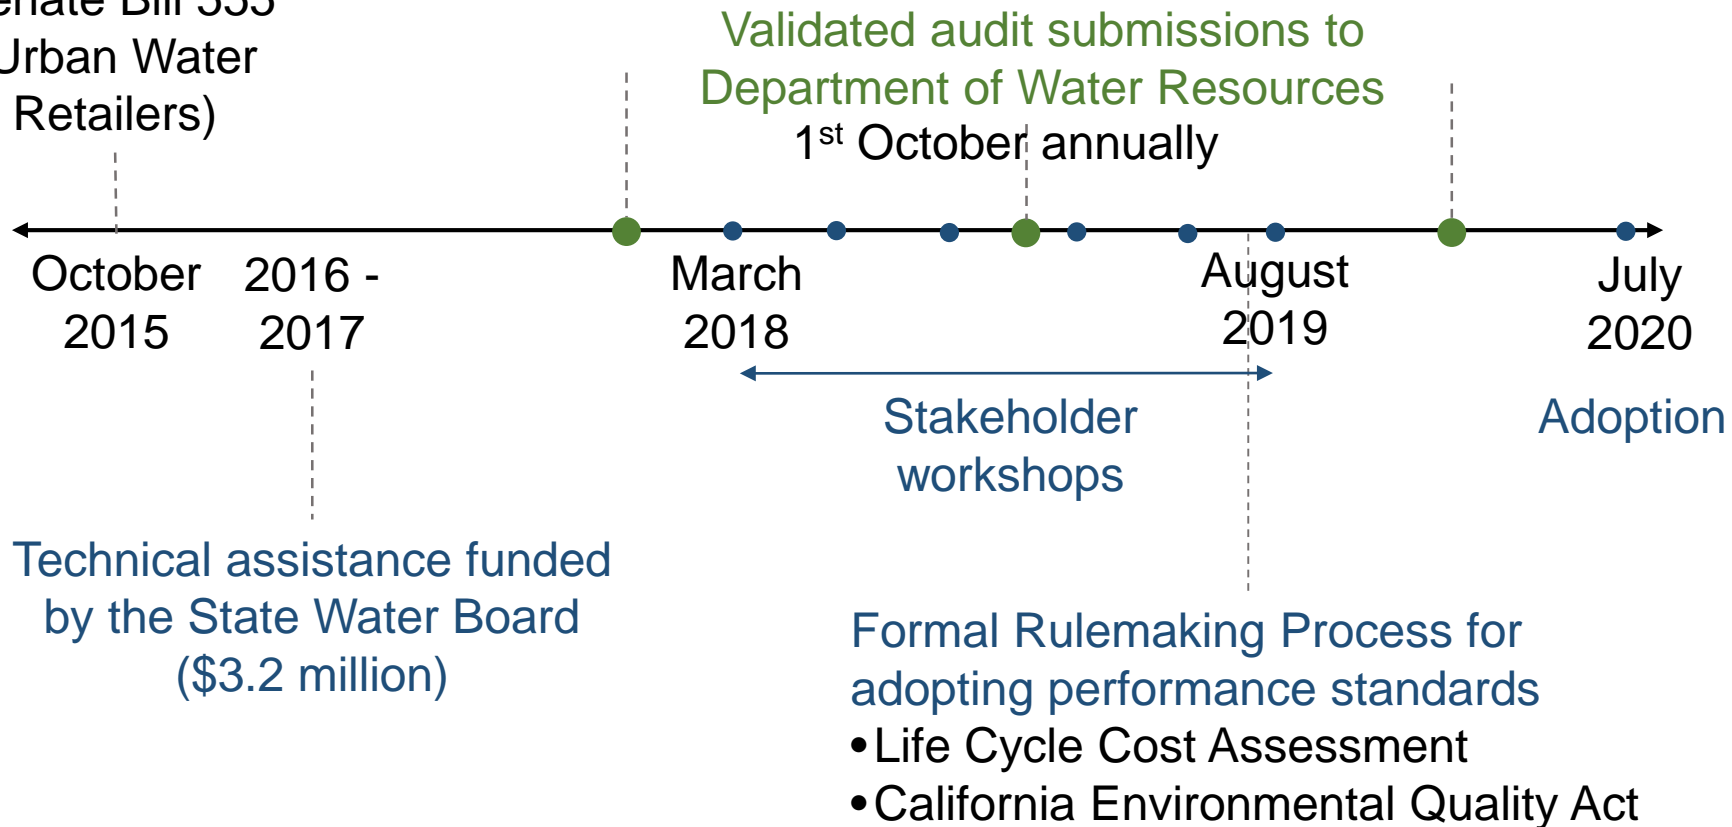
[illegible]enate Bill 555 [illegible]rban Water Retailers)

Validated audit submissions to Department of Water Resources
1$^{st}$ October annually

October 2015

2016 - 2017

March 2018

August 2019

July 2020

Stakeholder workshops

Adoption

Technical assistance funded by the State Water Board ($3.2 million)

Formal Rulemaking Process for adopting performance standards
•Life Cycle Cost Assessment
•California Environmental Quality Act